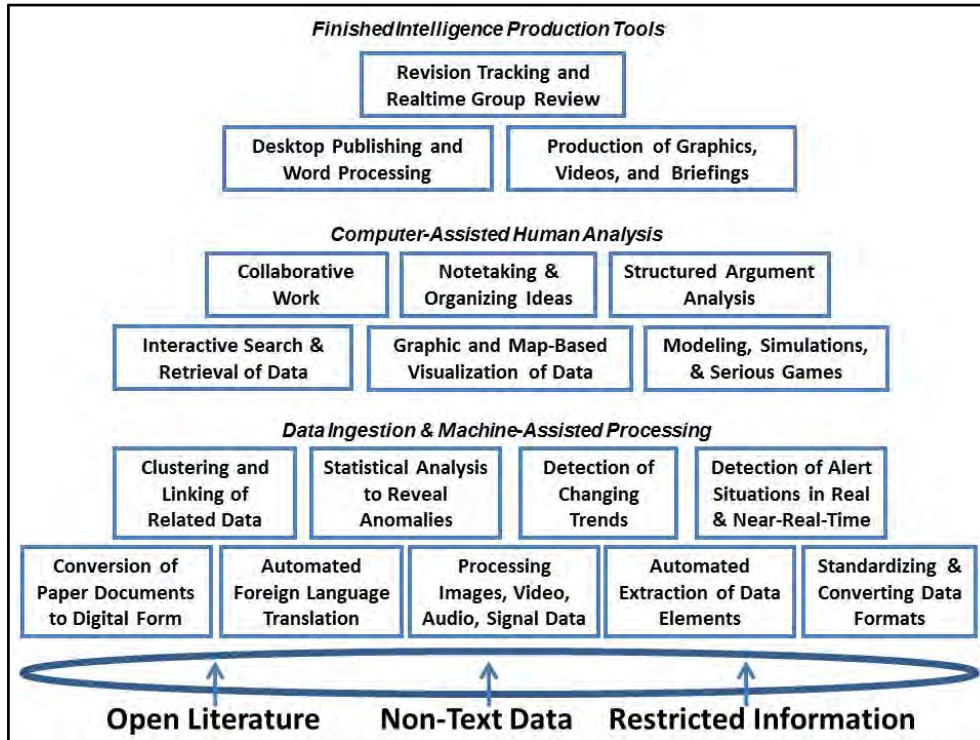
Finished Intelligence Production Tools

Revision Tracking and Realtime Group Review

Desktop Publishing and Word Processing

Production of Graphics, Videos, and Briefings

Computer-Assisted Human Analysis

Collaborative Work

Notetaking & Organizing Ideas

Structured Argument Analysis

Interactive Search & Retrieval of Data

Graphic and Map-Based Visualization of Data

Modeling, Simulations, & Serious Games

Data Ingestion & Machine-Assisted Processing

Clustering and Linking of Related Data

Statistical Analysis to Reveal Anomalies

Detection of Changing Trends

Detection of Alert Situations in Real & Near-Real-Time

Conversion of Paper Documents to Digital Form

Automated Foreign Language Translation

Processing Images, Video, Audio, Signal Data

Automated Extraction of Data Elements

Standardizing & Converting Data Formats

Open Literature

Non-Text Data

Restricted Information